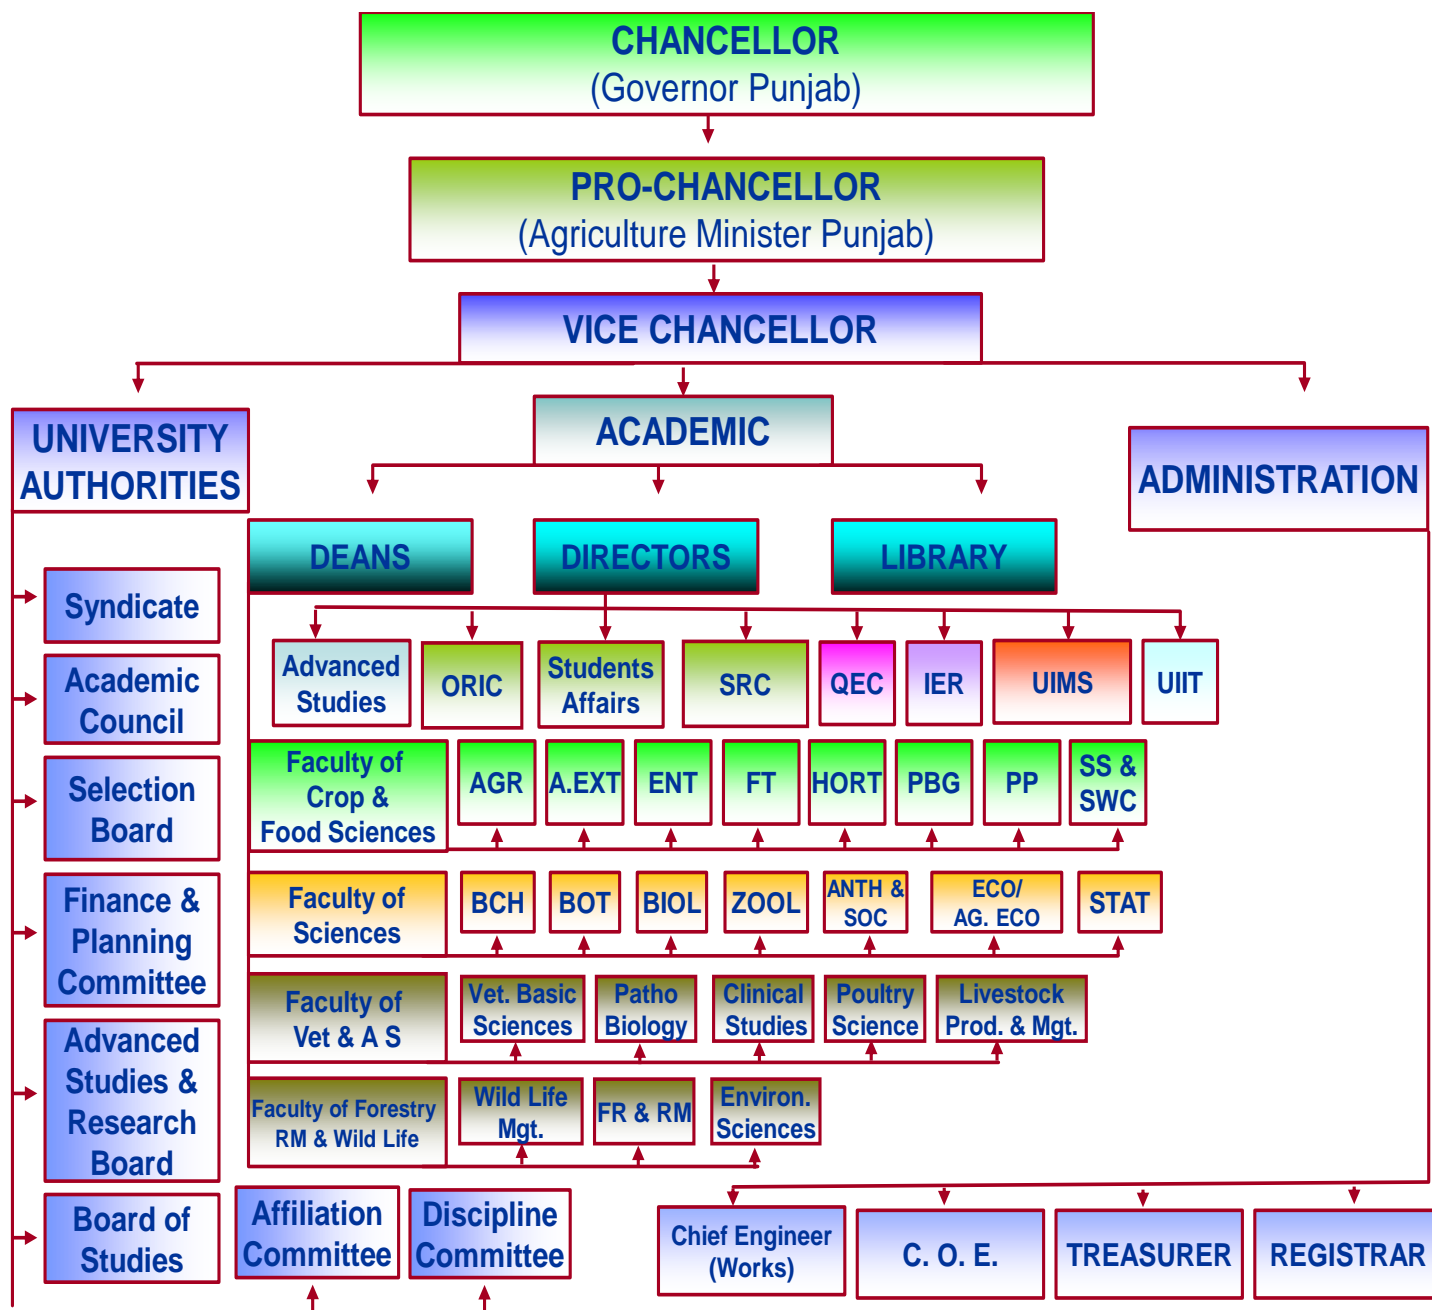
CHANCELLOR
(Governor Punjab)

PRO-CHANCELLOR
(Agriculture Minister Punjab)

VICE CHANCELLOR

UNIVERSITY AUTHORITIES

ACADEMIC

ADMINISTRATION

DEANS

DIRECTORS

LIBRARY

Syndicate

Academic Council

Selection Board

Finance & Planning Committee

Advanced Studies & Research Board

Board of Studies

Advanced Studies

ORIC

Students Affairs

SRC

QEC

IER

UIMS

UIIT

Faculty of Crop & Food Sciences

AGR

A.EXT

ENT

FT

HORT

PBG

PP

SS & SWC

Faculty of Sciences

BCH

BOT

BIOL

ZOOL

ANTH & SOC

ECO/ AG. ECO

STAT

Faculty of Vet & A S

Vet. Basic Sciences

Patho Biology

Clinical Studies

Poultry Science

Livestock Prod. & Mgt.

Faculty of Forestry RM & Wild Life

Wild Life Mgt.

FR & RM

Environ. Sciences

Affiliation Committee

Discipline Committee

Chief Engineer (Works)

C. O. E.

TREASURER

REGISTRAR